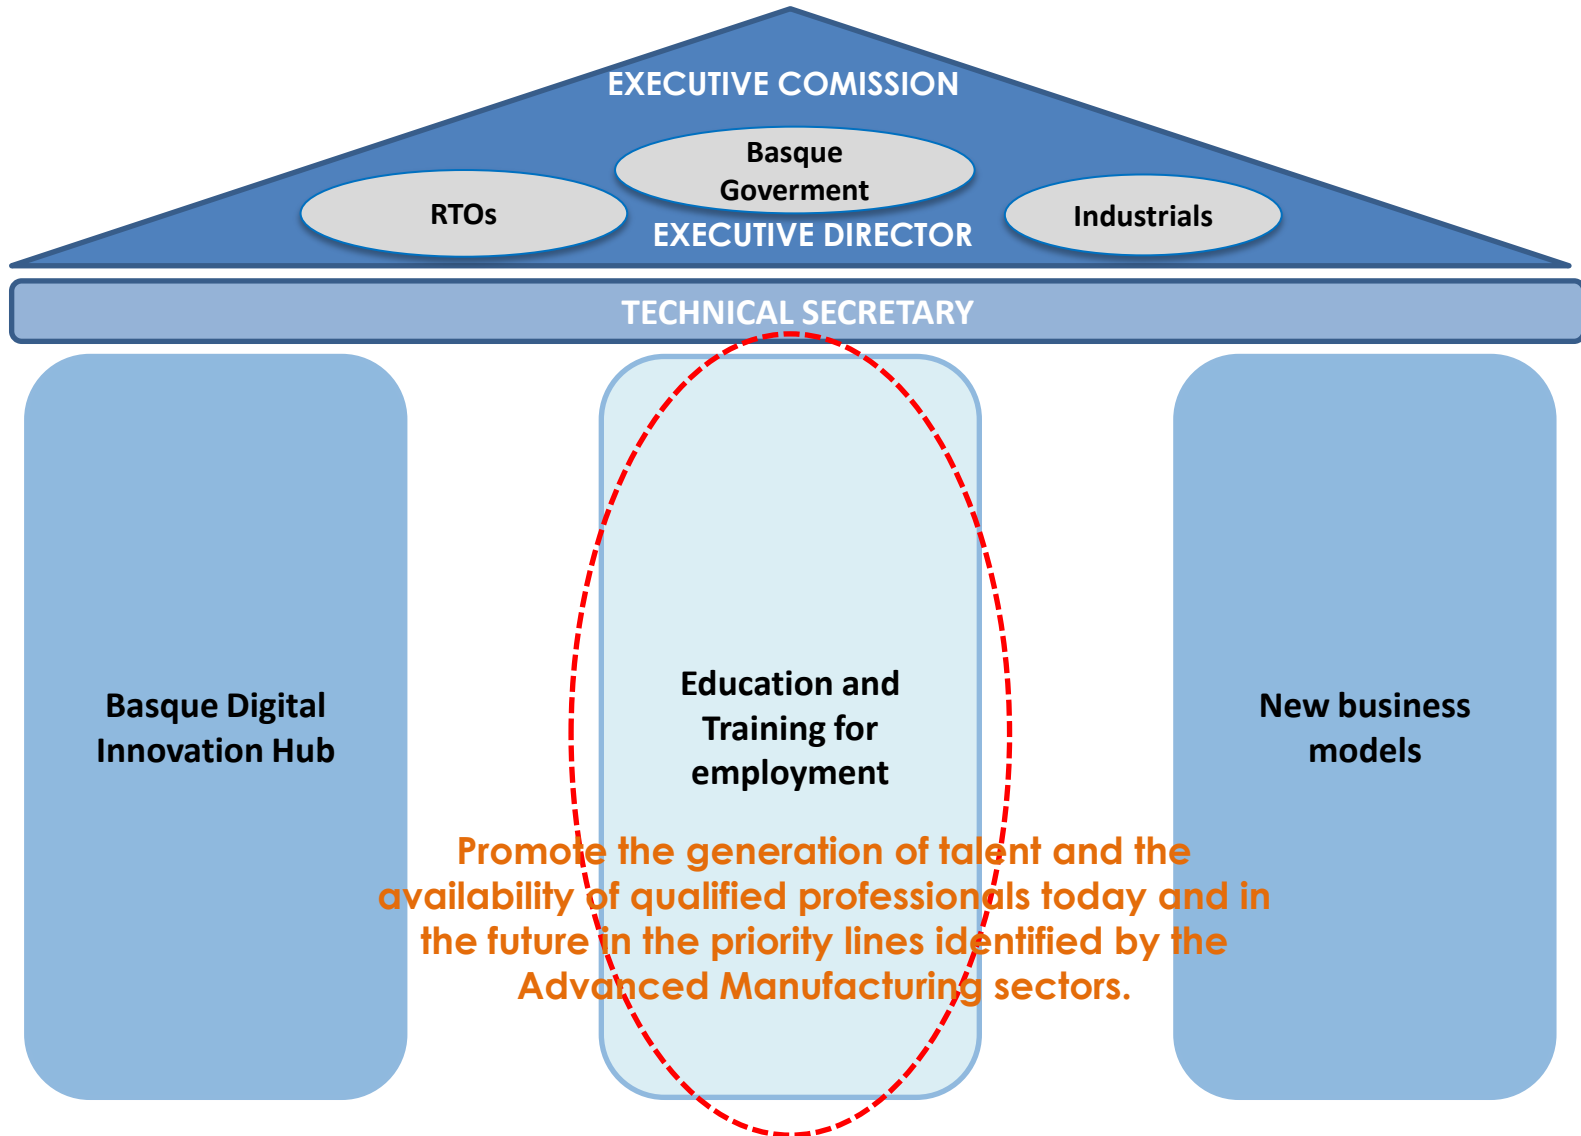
EXECUTIVE COMISSION

RTOs

Basque Goverment

Industrials

EXECUTIVE DIRECTOR

TECHNICAL SECRETARY

Basque Digital Innovation Hub

Education and Training for employment

New business models

Promote the generation of talent and the availability of qualified professionals today and in the future in the priority lines identified by the Advanced Manufacturing sectors.